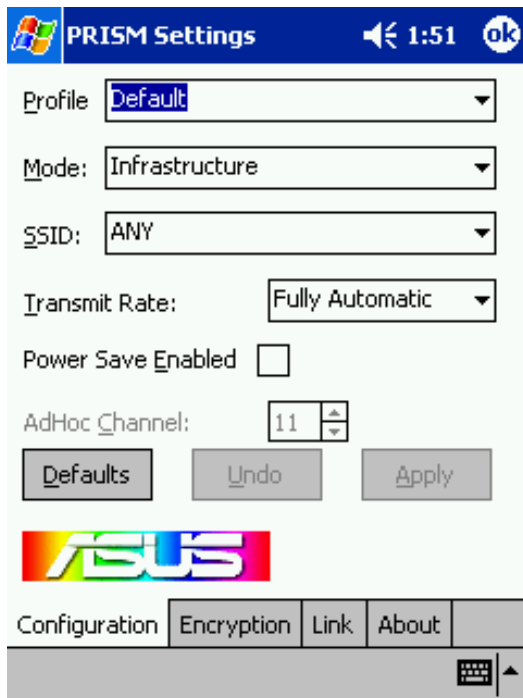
PRISM Settings 1:51 ok

Profile Default

Mode: Infrastructure

SSID: ANY

Transmit Rate: Fully Automatic

Power Save Enabled

AdHoc Channel: 11

Defaults Undo Apply

ASUS

Configuration Encryption Link About